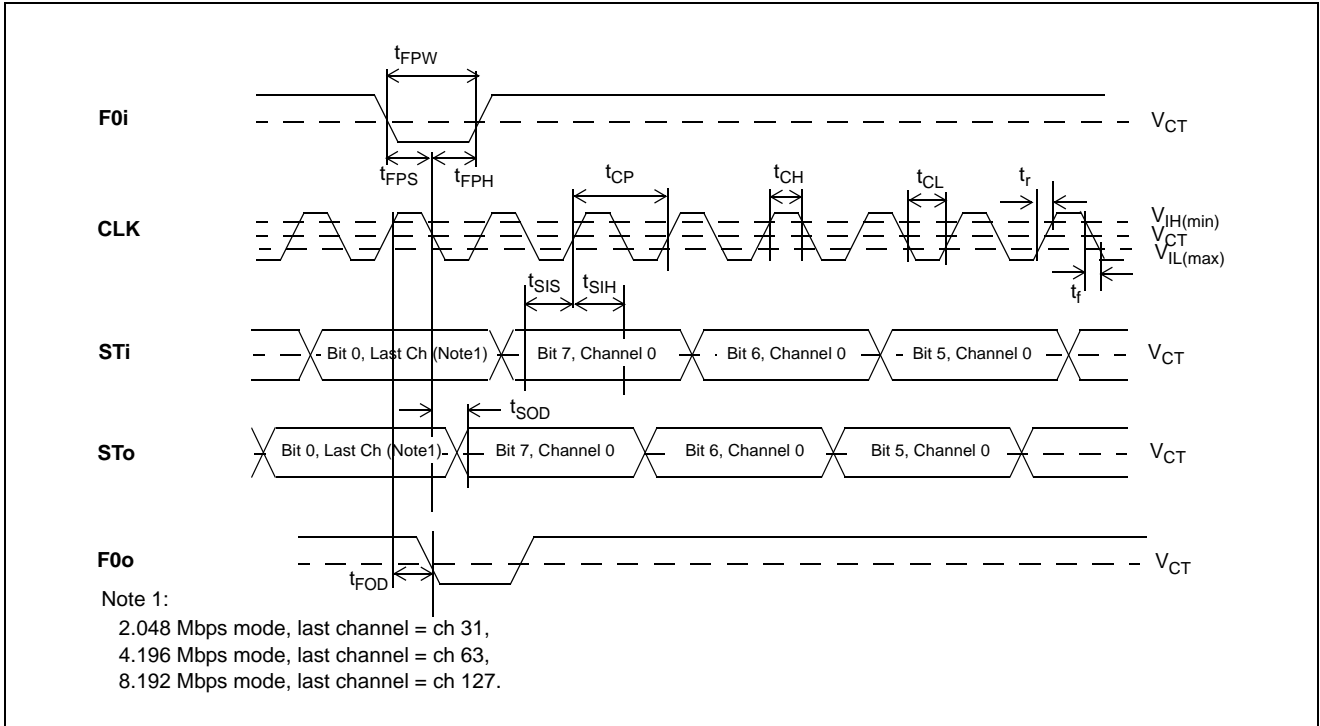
$t_{FPW}$

F0i

$V_{CT}$

$t_{FPS}$ $t_{FPH}$

$t_{CP}$ $t_{CH}$ $t_{CL}$ $t_r$

CLK

$V_{IH(min)}$
$V_{CT}$
$V_{IL(max)}$

$t_f$

$t_{SIS}$ $t_{SIH}$

STi

Bit 0, Last Ch (Note1)

Bit 7, Channel 0

Bit 6, Channel 0

Bit 5, Channel 0

$V_{CT}$

$t_{SOD}$

STo

Bit 0, Last Ch (Note1)

Bit 7, Channel 0

Bit 6, Channel 0

Bit 5, Channel 0

$V_{CT}$

F0o

$t_{FOD}$

$V_{CT}$

Note 1:
2.048 Mbps mode, last channel = ch 31,
4.196 Mbps mode, last channel = ch 63,
8.192 Mbps mode, last channel = ch 127.